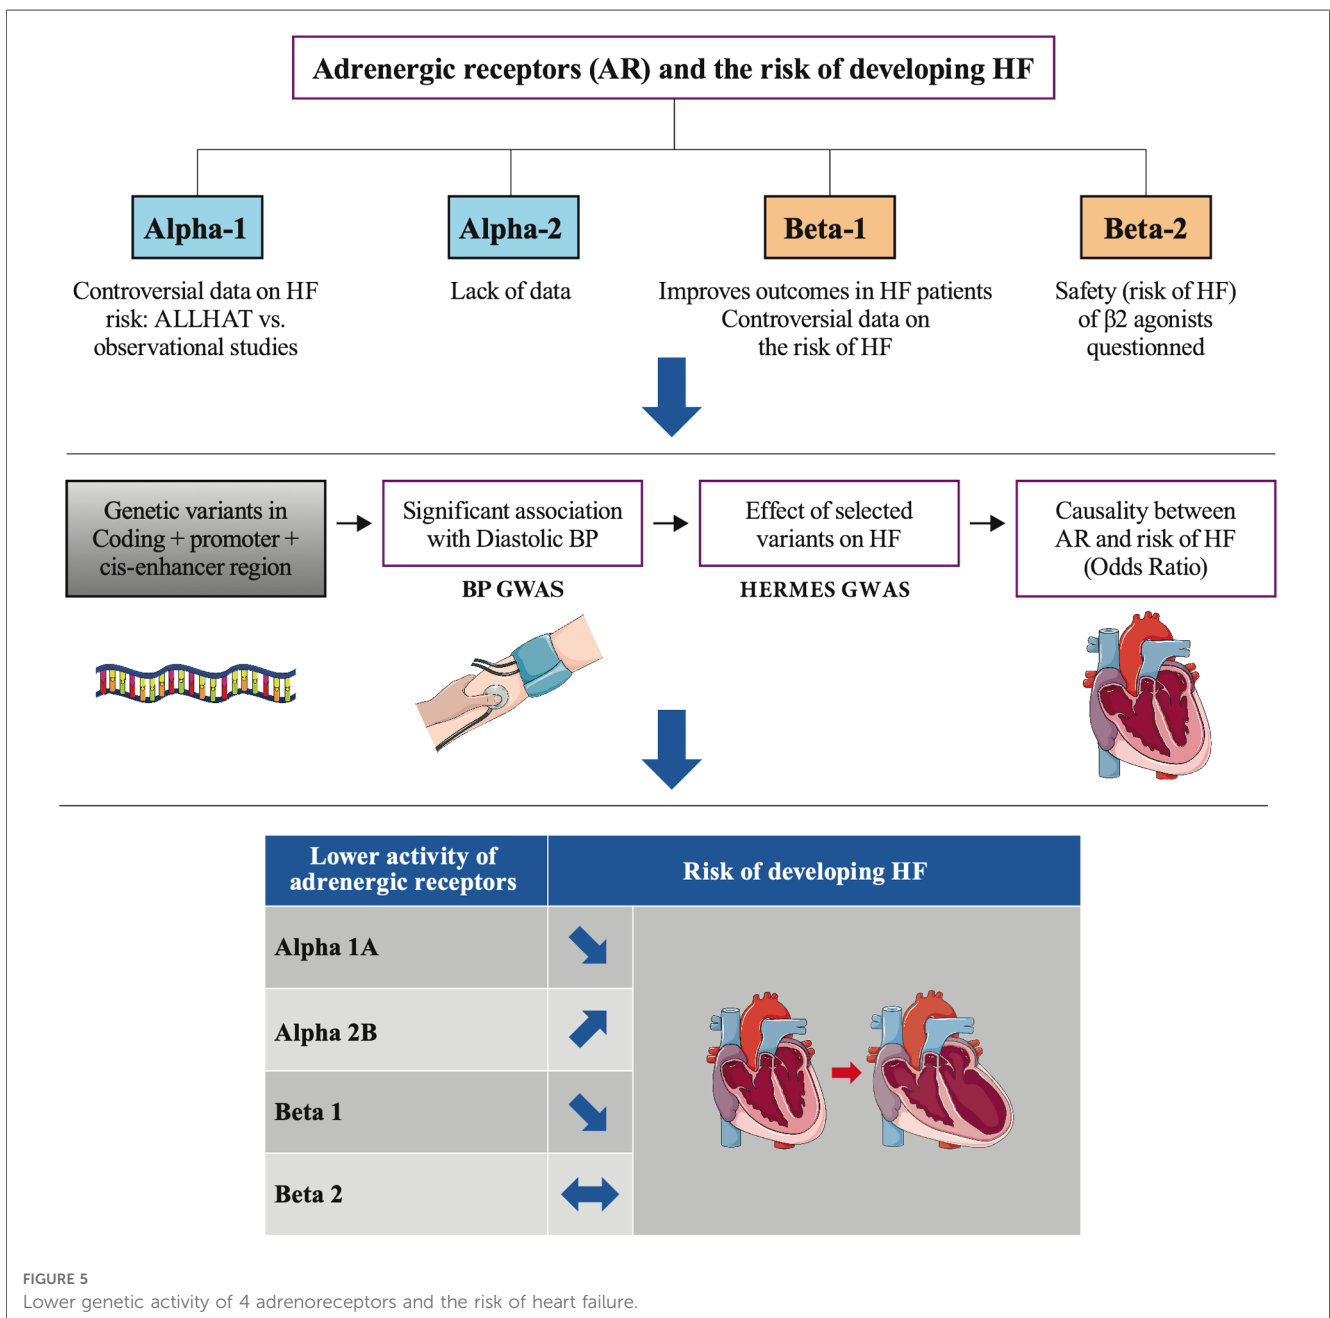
Adrenergic receptors (AR) and the risk of developing HF

Alpha-1

Controversial data on HF risk: ALLHAT vs. observational studies

Alpha-2

Lack of data

Beta-1

Improves outcomes in HF patients Controversial data on the risk of HF

Beta-2

Safety (risk of HF) of β2 agonists questioned

Genetic variants in Coding + promoter + cis-enhancer region

Significant association with Diastolic BP

BP GWAS

Effect of selected variants on HF

HERMES GWAS

Causality between AR and risk of HF (Odds Ratio)

| Lower activity of adrenergic receptors | Risk of developing HF |
|---|---|
| Alpha 1A | ↘ |
| Alpha 2B | ↗ |
| Beta 1 | ↘ |
| Beta 2 | ↔ |

FIGURE 5
Lower genetic activity of 4 adrenoreceptors and the risk of heart failure.